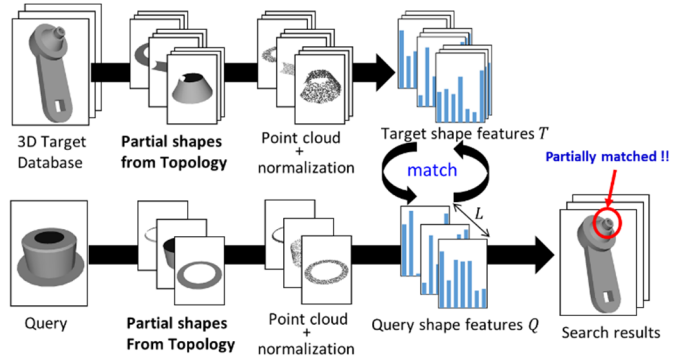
3D Target Database

Partial shapes from Topology

Point cloud + normalization

Target shape features $T$

match

Partially matched !!

$L$

Query

Partial shapes From Topology

Point cloud + normalization

Query shape features $Q$

Search results